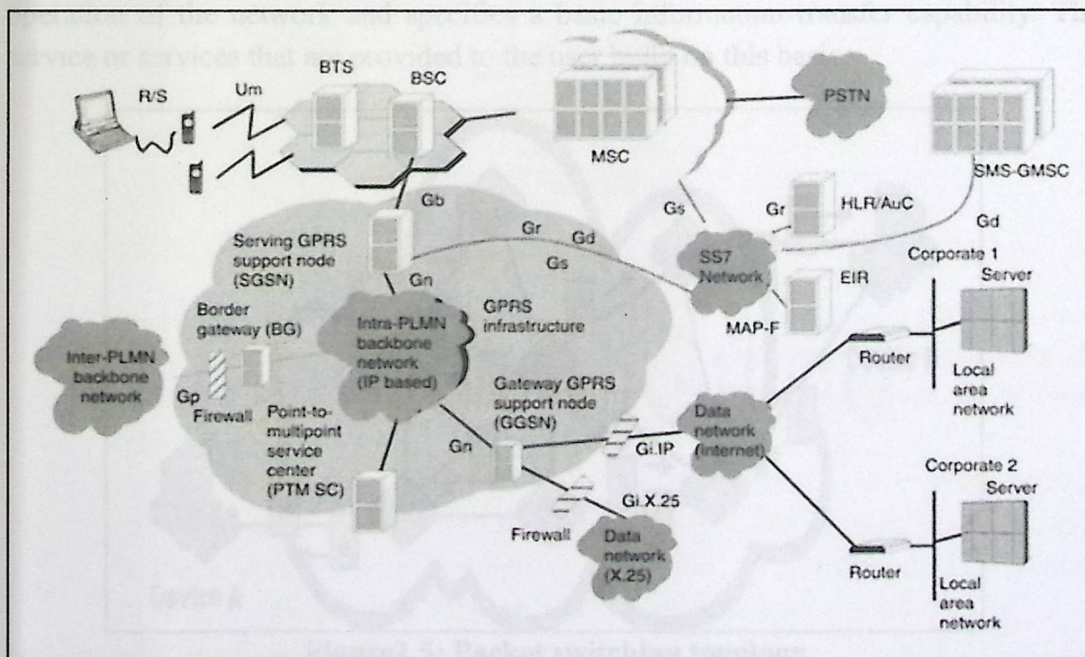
operation of the network and specifies a basic information transfer capability. The service or services that are provided to the user build on this basis.

R/S
Um
BTS
BSC
MSC
PSTN
SMS-GMSC
Gb
Gs
Gr
HLR/AuC
Gd
Serving GPRS support node (SGSN)
Gr
Gd
Gs
SS7 Network
Corporate 1
Server
EIR
MAP-F
Gn
Border gateway (BG)
Intra-PLMN backbone network (IP based)
GPRS infrastructure
Inter-PLMN backbone network
Router
Local area network
Gp
Firewall
Point-to-multipoint service center (PTM SC)
Gateway GPRS support node (GGSN)
Data network (Internet)
Gi.IP
Gn
Gi.X.25
Corporate 2
Server
Firewall
Data network (X.25)
Router
Local area network

Device A
Figure2.5: Packet switching topology